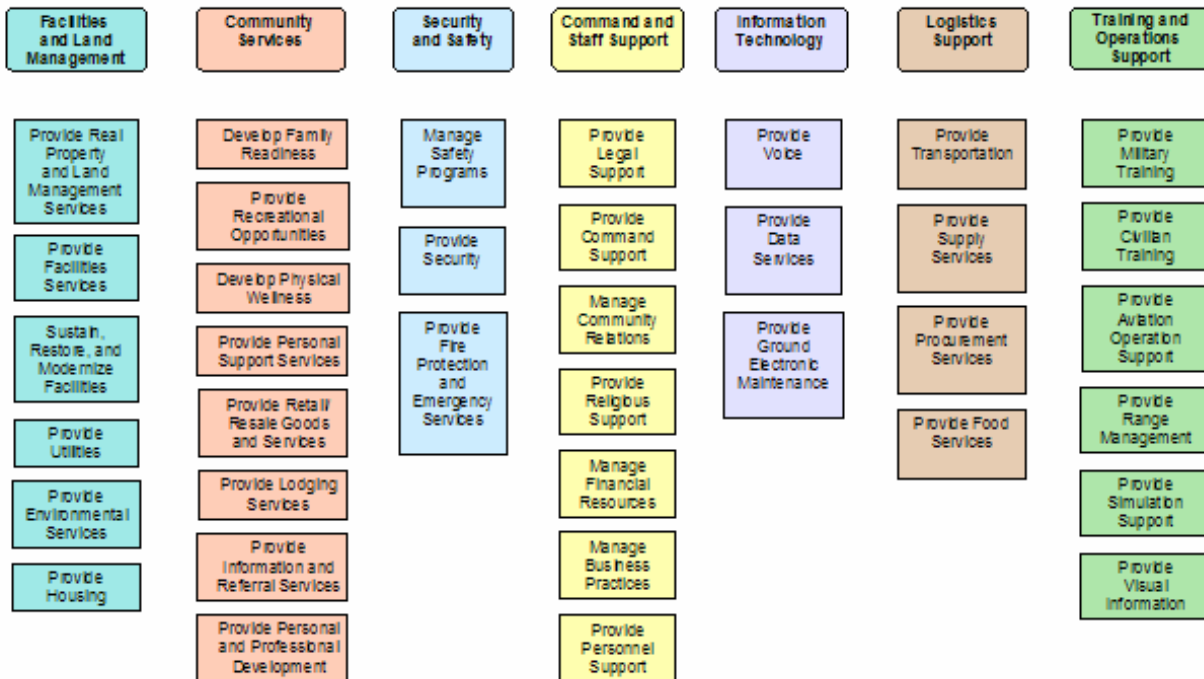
Facilities and Land Management

Provide Real Property and Land Management Services

Provide Facilities Services

Sustain, Restore, and Modernize Facilities

Provide Utilities

Provide Environmental Services

Provide Housing

Community Services

Develop Family Readiness

Provide Recreational Opportunities

Develop Physical Wellness

Provide Personal Support Services

Provide Retail/ Resale Goods and Services

Provide Lodging Services

Provide Information and Referral Services

Provide Personal and Professional Development

Security and Safety

Manage Safety Programs

Provide Security

Provide Fire Protection and Emergency Services

Command and Staff Support

Provide Legal Support

Provide Command Support

Manage Community Relations

Provide Religious Support

Manage Financial Resources

Manage Business Practices

Provide Personnel Support

Information Technology

Provide Voice

Provide Data Services

Provide Ground Electronic Maintenance

Logistics Support

Provide Transportation

Provide Supply Services

Provide Procurement Services

Provide Food Services

Training and Operations Support

Provide Military Training

Provide Civilian Training

Provide Aviation Operation Support

Provide Range Management

Provide Simulation Support

Provide Visual Information